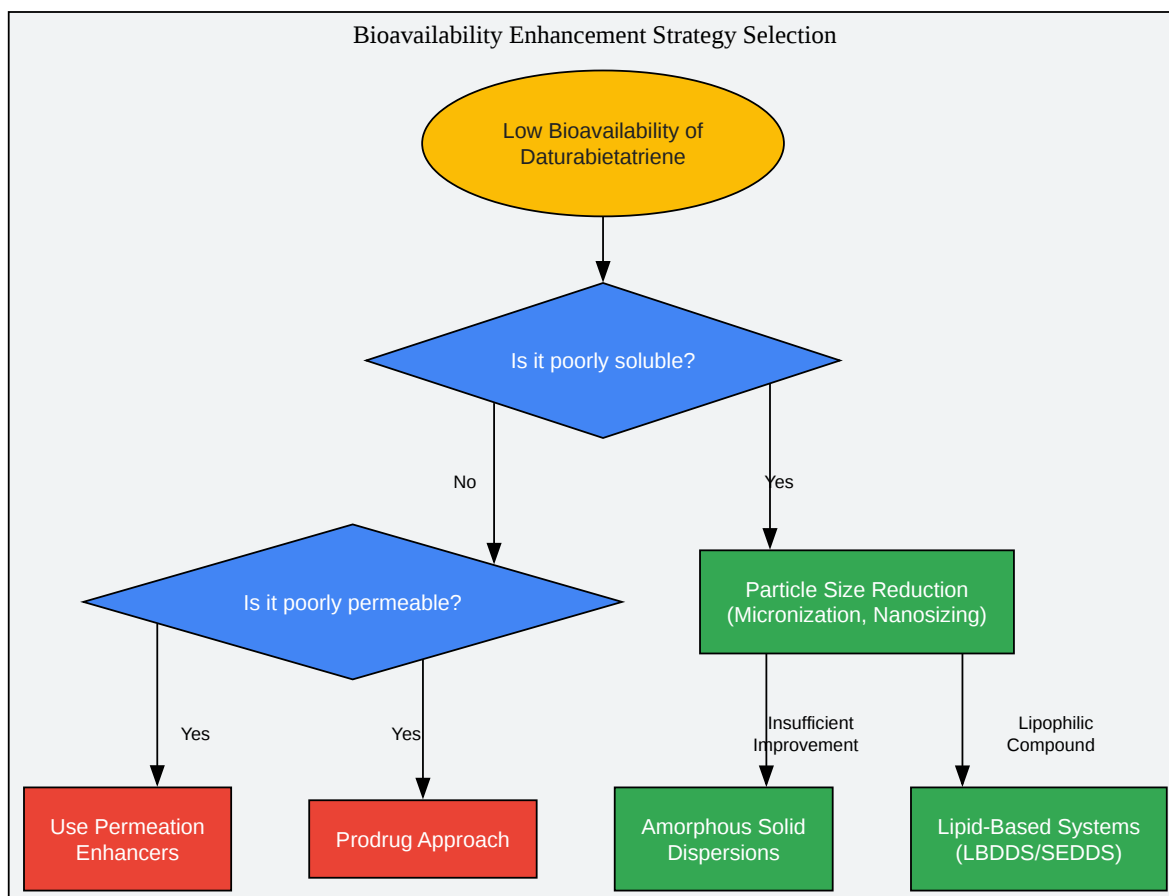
Bioavailability Enhancement Strategy Selection

Low Bioavailability of Daturabietatriene

Is it poorly soluble?

No

Yes

Is it poorly permeable?

Particle Size Reduction (Micronization, Nanosizing)

Yes

Yes

Insufficient Improvement

Lipophilic Compound

Use Permeation Enhancers

Prodrug Approach

Amorphous Solid Dispersions

Lipid-Based Systems (LBDDS/SEDDS)